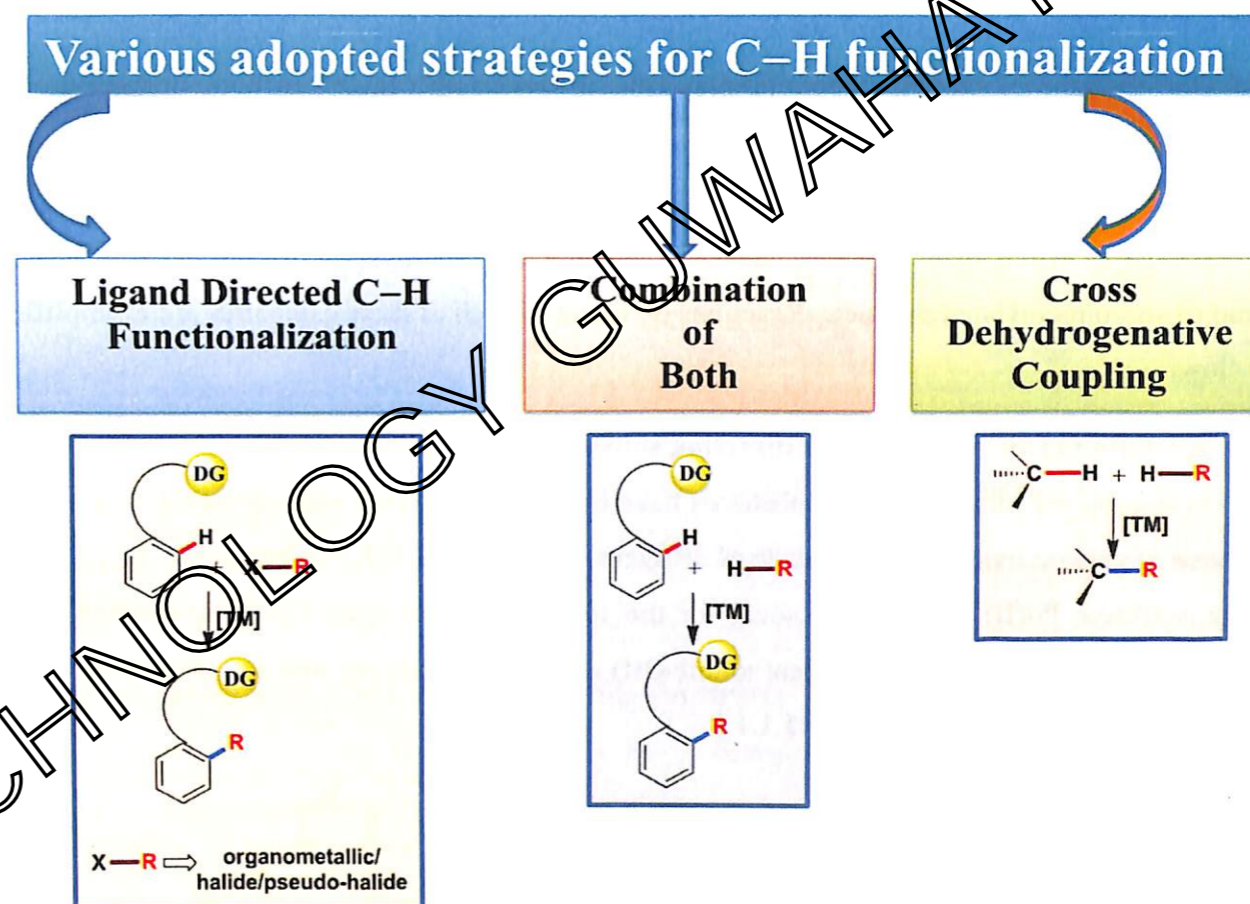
Various adopted strategies for C–H functionalization

Ligand Directed C–H Functionalization

Combination of Both

Cross Dehydrogenative Coupling

DG
H
+ X—R
[TM]
DG
R

X—R ⇨ organometallic/ halide/pseudo-halide

DG
H
+ H—R
[TM]
DG
R

C—H + H—R
[TM]
C—R

CHNOLOGY GUWAHA